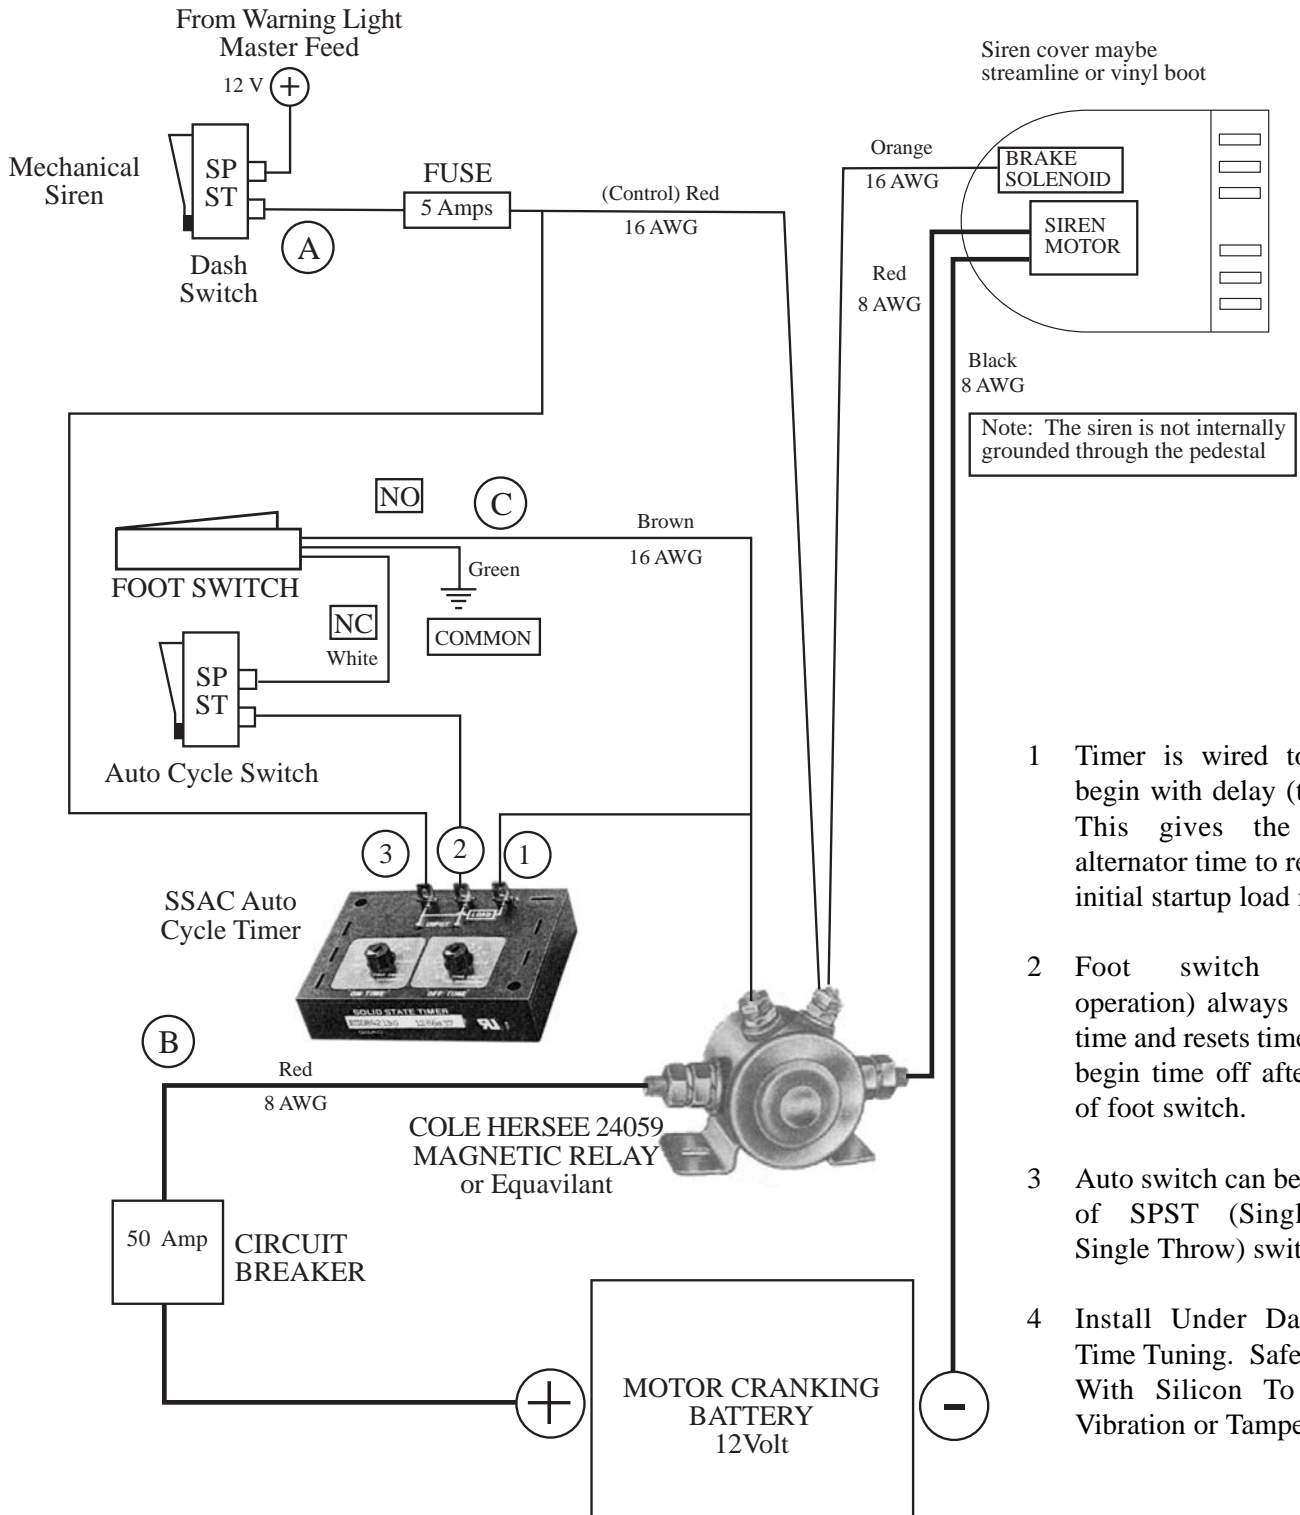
From Warning Light Master Feed

12 V +

Mechanical Siren

SP ST

Dash Switch

A

FUSE

5 Amps

(Control) Red

16 AWG

Siren cover maybe streamline or vinyl boot

Orange

16 AWG

BRAKE SOLENOID

SIREN MOTOR

Red

8 AWG

Black

8 AWG

Note: The siren is not internally grounded through the pedestal

NO

C

Brown

16 AWG

FOOT SWITCH

Green

NC

White

COMMON

SP ST

Auto Cycle Switch

3

2

1

SSAC Auto Cycle Timer

B

Red

8 AWG

COLE HERSEE 24059 MAGNETIC RELAY or Equavilant

50 Amp

CIRCUIT BREAKER

+

MOTOR CRANKING BATTERY 12Volt

-

1 Timer is wired to begin with delay (t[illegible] This gives the alternator time to re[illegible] initial startup load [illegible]

2 Foot switch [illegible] operation) always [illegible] time and resets time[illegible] begin time off afte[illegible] of foot switch.

3 Auto switch can be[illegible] of SPST (Singl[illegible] Single Throw) swit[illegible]

4 Install Under Da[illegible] Time Tuning. Safe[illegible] With Silicon To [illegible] Vibration or Tampe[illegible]